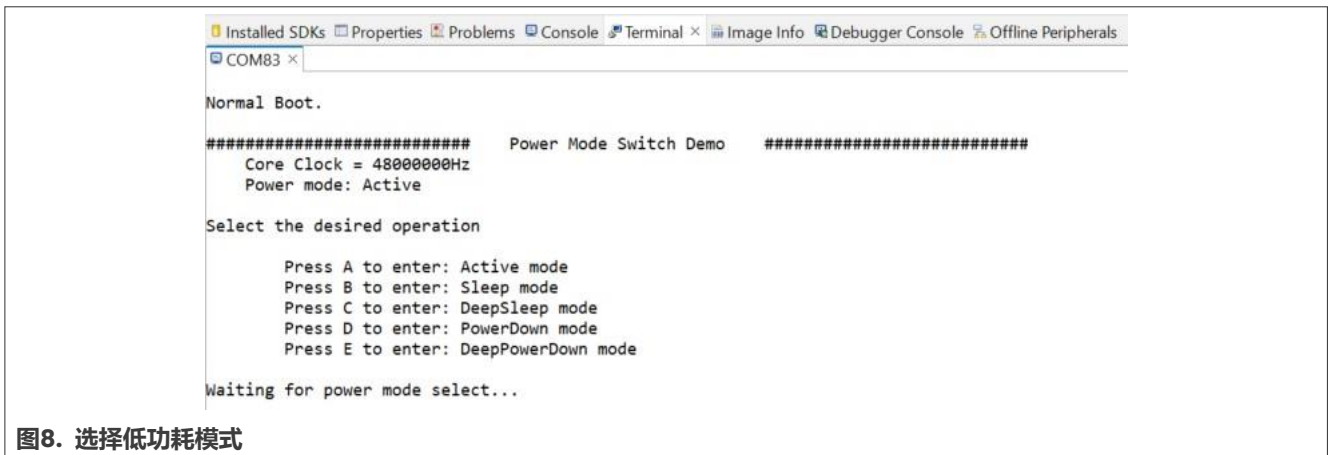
Installed SDKs Properties Problems Console Terminal × Image Info Debugger Console Offline Peripherals
COM83 ×

Normal Boot.

########################### Power Mode Switch Demo ###########################
Core Clock = 48000000Hz
Power mode: Active

Select the desired operation

Press A to enter: Active mode
Press B to enter: Sleep mode
Press C to enter: DeepSleep mode
Press D to enter: PowerDown mode
Press E to enter: DeepPowerDown mode

Waiting for power mode select...

图8. 选择低功耗模式